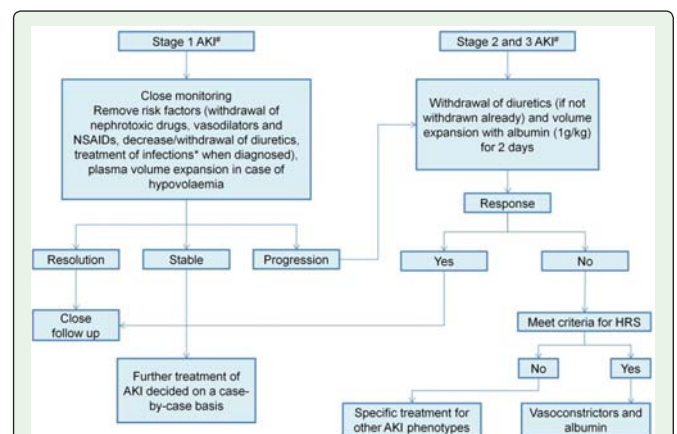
Stage 1 AKI#

Close monitoring
Remove risk factors (withdrawal of nephrotoxic drugs, vasodilators and NSAIDs, decrease/withdrawal of diuretics, treatment of infections* when diagnosed), plasma volume expansion in case of hypovolaemia

Resolution

Stable

Progression

Close follow up

Further treatment of AKI decided on a case-by-case basis

Stage 2 and 3 AKI#

Withdrawal of diuretics (if not withdrawn already) and volume expansion with albumin (1g/kg) for 2 days

Response

Yes

No

Meet criteria for HRS

No

Yes

Specific treatment for other AKI phenotypes

Vasoconstrictors and albumin